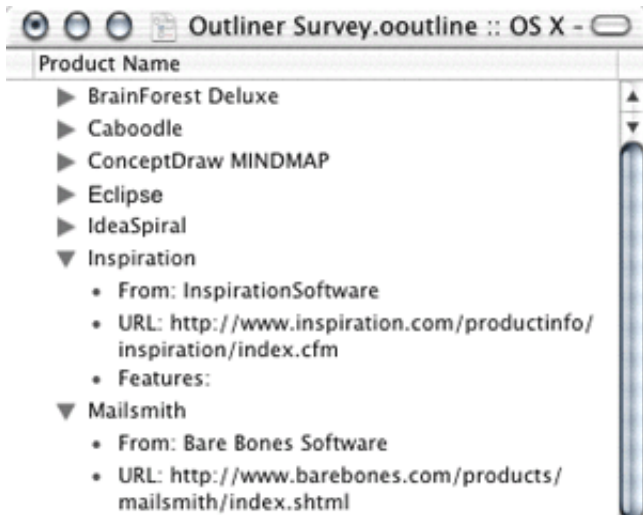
Outliner Survey.ooutline :: OS X -

Product Name

BrainForest Deluxe
Caboodle
ConceptDraw MINDMAP
Eclipse
IdeaSpiral
Inspiration
• From: InspirationSoftware
• URL: http://www.inspiration.com/productinfo/inspiration/index.cfm
• Features:
Mailsmith
• From: Bare Bones Software
• URL: http://www.barebones.com/products/mailsmith/index.shtml